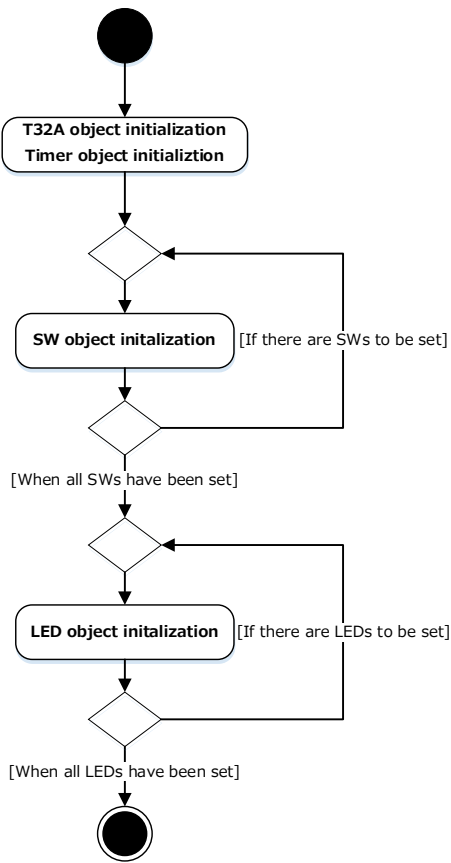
T32A object initialization
Timer object initializtion

SW object initalization

[If there are SWs to be set]

[When all SWs have been set]

LED object initalization

[If there are LEDs to be set]

[When all LEDs have been set]